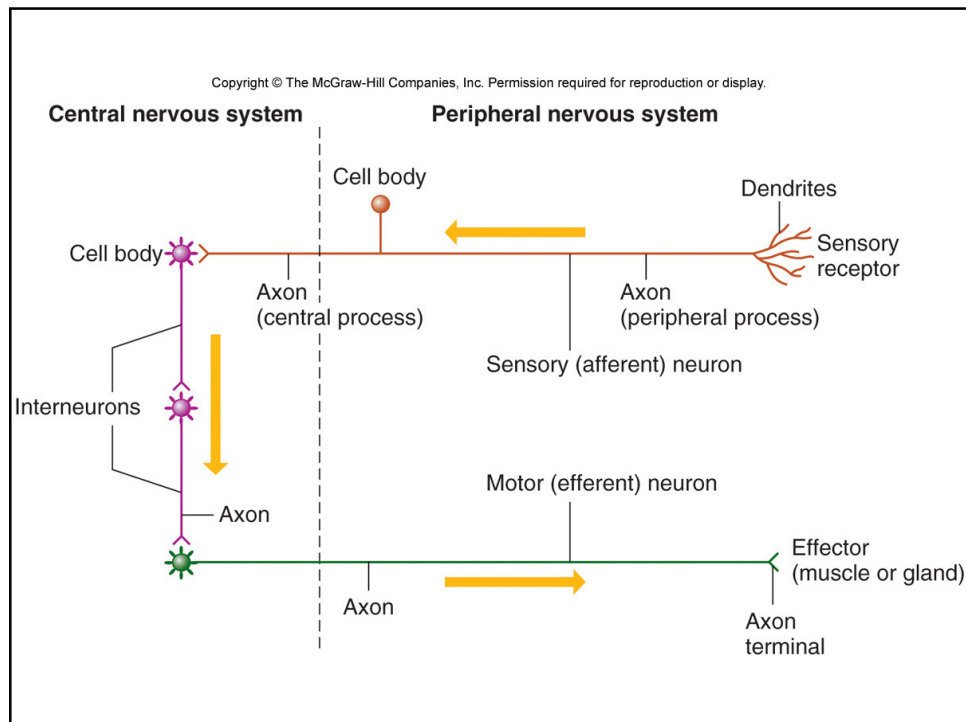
Copyright © The McGraw-Hill Companies, Inc. Permission required for reproduction or display.

Central nervous system

Peripheral nervous system

Cell body

Dendrites

Cell body

Sensory receptor

Axon (central process)

Axon (peripheral process)

Sensory (afferent) neuron

Interneurons

Axon

Motor (efferent) neuron

Effector (muscle or gland)

Axon

Axon terminal